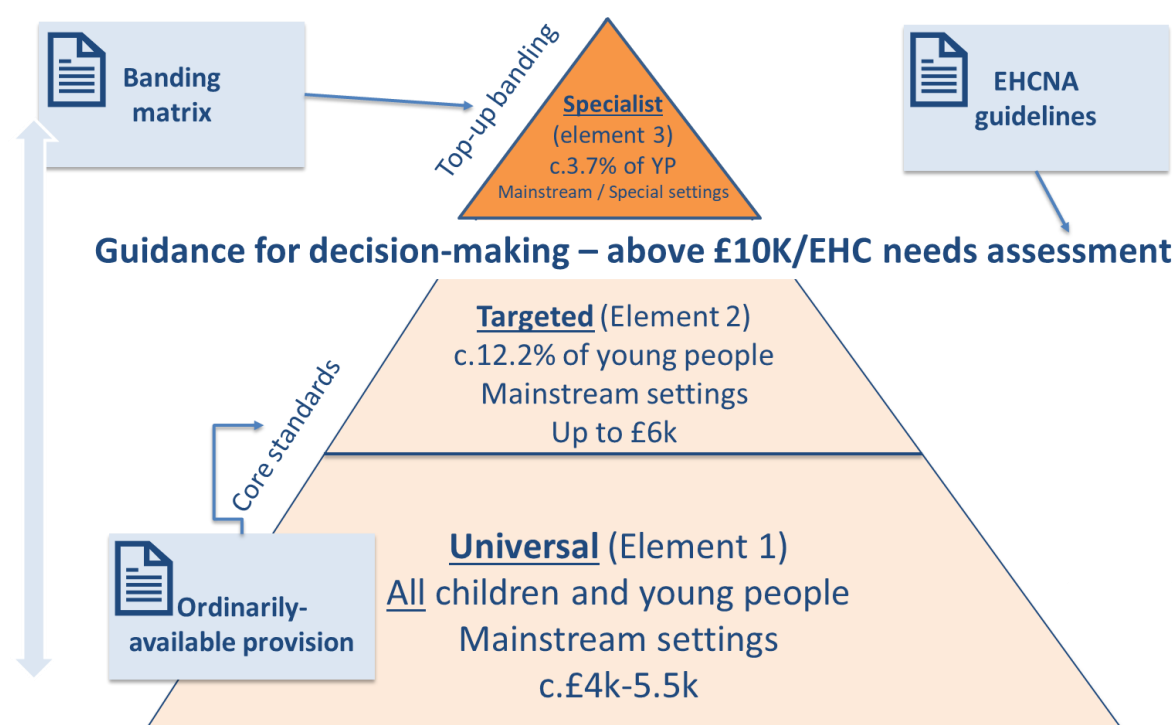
Banding matrix

Top-up banding

Specialist
(element 3)
c.3.7% of YP
Mainstream / Special settings

EHCNA guidelines

Guidance for decision-making – above £10K/EHC needs assessment

Targeted (Element 2)
c.12.2% of young people
Mainstream settings
Up to £6k

Core standards

Universal (Element 1)
All children and young people
Mainstream settings
c.£4k-5.5k

Ordinarily-available provision